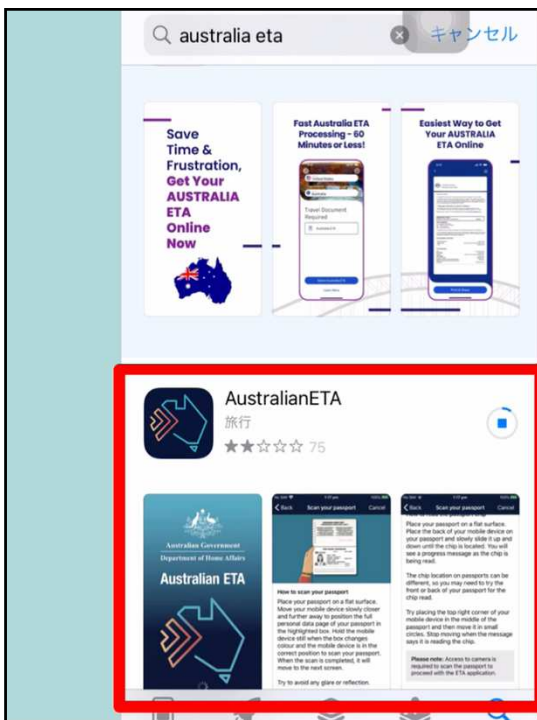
australia eta

キャンセル

Save Time & Frustration, Get Your AUSTRALIA ETA Online Now

Fast Australia ETA Processing - 60 Minutes or Less!

Travel Document Required

Easiest Way to Get Your AUSTRALIA ETA Online

AustralianETA

旅行

75

Australian Government
Department of Home Affairs
Australian ETA

Back Scan your passport Cancel

How to scan your passport

Place your passport on a flat surface. Move your mobile device slowly closer and further away to position the full personal data page of your passport in the highlighted box. Hold the mobile device still when the box changes colour and the mobile device is in the correct position to scan your passport. When the scan is completed, it will move to the next screen.

Try to avoid any glare or reflection.

Back Scan your passport Cancel

Place your passport on a flat surface. Place the back of your mobile device on your passport and slowly slide it up and down until the chip is located. You will see a progress message as the chip is being read.

The chip location on passports can be different, so you may need to try the front or back of your passport for the chip read.

Try placing the top right corner of your mobile device in the middle of the passport and then move it in small circles. Stop moving when the message says it is reading the chip.

Please note: Access to camera is required to scan the passport to proceed with the ETA application.